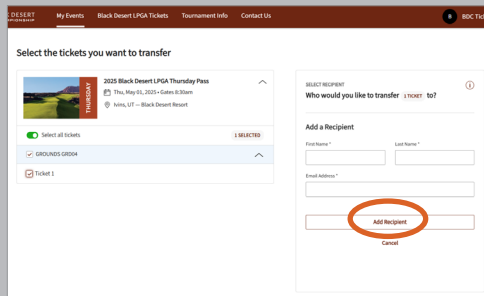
K DESERT

My Events Black Desert LPGA Tickets Tournament Info Contact Us

B BDC Tic

Select the tickets you want to transfer

THURSDAY

2025 Black Desert LPGA Thursday Pass

Thu, May 01, 2025 • Gates 8:30am

Ivins, UT — Black Desert Resort

Select all tickets

1 SELECTED

GROUNDS GRD04

Ticket 1

SELECT RECIPIENT

Who would you like to transfer 1 TICKET to?

Add a Recipient

First Name *

Last Name *

Email Address *

Add Recipient

Cancel